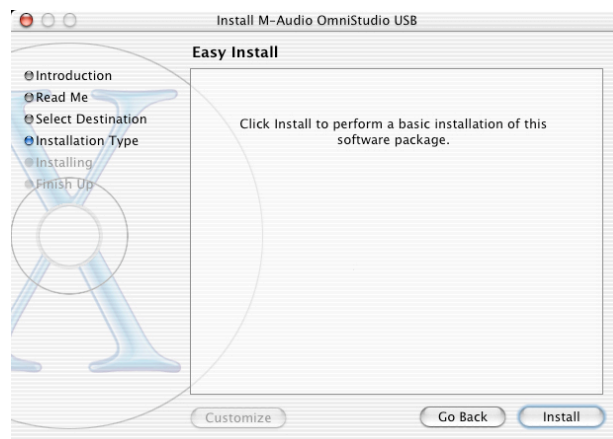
Install M-Audio OmniStudio USB

Easy Install

Introduction
Read Me
Select Destination
Installation Type
Installing
Finish Up

Click Install to perform a basic installation of this software package.

Customize

Go Back

Install